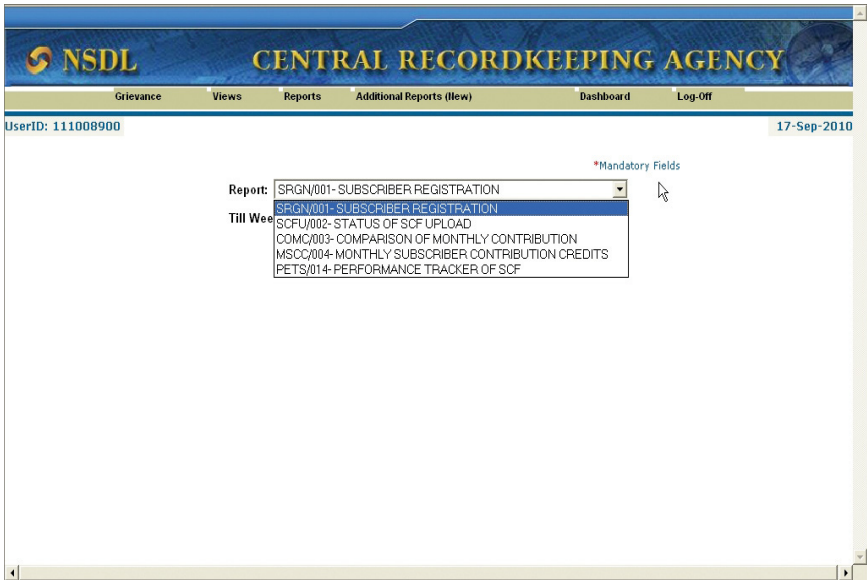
NSDL CENTRAL RECORDKEEPING AGENCY

Grievance Views Reports Additional Reports (New) Dashboard Log-Off

UserID: 111008900

17-Sep-2010

*Mandatory Fields

Report: SRGN/001- SUBSCRIBER REGISTRATION

Till Wee

SRGN/001- SUBSCRIBER REGISTRATION
SCFU/002- STATUS OF SCF UPLOAD
COMC/003- COMPARISON OF MONTHLY CONTRIBUTION
MSCC/004- MONTHLY SUBSCRIBER CONTRIBUTION CREDITS
PETS/014- PERFORMANCE TRACKER OF SCF